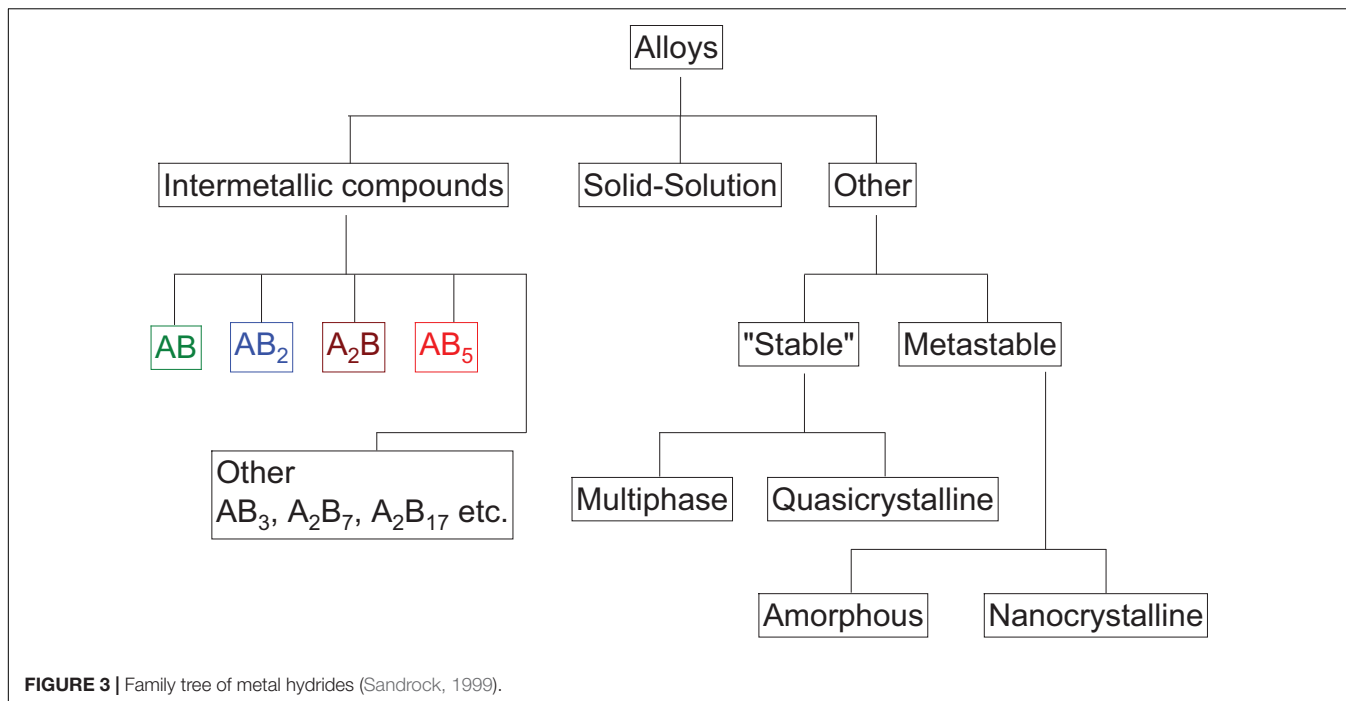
Alloys

Intermetallic compounds

Solid-Solution

Other

AB

$AB_2$

$A_2B$

$AB_5$

Other
$AB_3$, $A_2B_7$, $A_2B_{17}$ etc.

"Stable"

Metastable

Multiphase

Quasicrystalline

Amorphous

Nanocrystalline

**FIGURE 3 |** Family tree of metal hydrides (Sandrock, 1999).